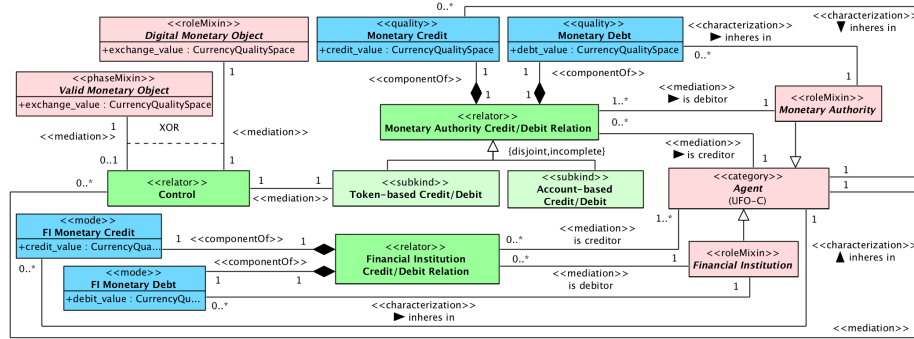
<<roleMixin>>
Digital Monetary Object
+exchange_value : CurrencyQualitySpace

<<quality>>
Monetary Credit
+credit_value : CurrencyQualitySpace

<<quality>>
Monetary Debt
+debt_value : CurrencyQualitySpace

0..*
<<characterization>>
▶ inheres in
<<characterization>>
▼ inheres in
0..*

<<phaseMixin>>
Valid Monetary Object
+exchange_value : CurrencyQualitySpace

1
1
1
<<componentOf>>
<<componentOf>>
1

<<mediation>>
▶ is debitor
1..*
1

<<roleMixin>>
Monetary Authority

<<relator>>
Monetary Authority Credit/Debit Relation

1
<<mediation>>
XOR
<<mediation>>
0..*
<<mediation>>
▶ is creditor
{disjoint,incomplete}
0..1
1

0..*
<<relator>>
Control
1
1
<<subkind>>
Token-based Credit/Debit
<<mediation>>

<<subkind>>
Account-based Credit/Debit

<<category>>
Agent
(UFO-C)
1
1

<<mode>>
FI Monetary Credit
+credit_value : CurrencyQua...

1
<<componentOf>>
1

<<relator>>
Financial Institution Credit/Debit Relation

0..*
<<mediation>>
is creditor
1..*

1
<<characterization>>
▲ inheres in

0..*

<<mode>>
FI Monetary Debt
+debit_value : CurrencyQu...

<<componentOf>>
1
1
0..*
<<mediation>>
is debitor
1

<<roleMixin>>
Financial Institution

1
0..*
<<characterization>>
▶ inheres in
<<mediation>>